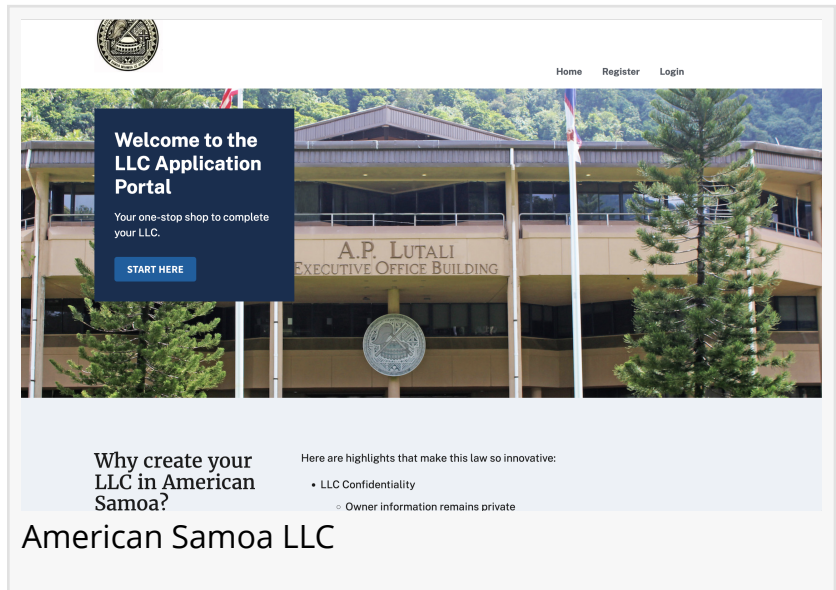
Home Register Login

Welcome to the LLC Application Portal

Your one-stop shop to complete your LLC.

START HERE

A.P. LUTALI
EXECUTIVE OFFICE BUILDING

Why create your LLC in American Samoa?

Here are highlights that make this law so innovative:

- LLC Confidentiality
  - Owner information remains private

American Samoa LLC